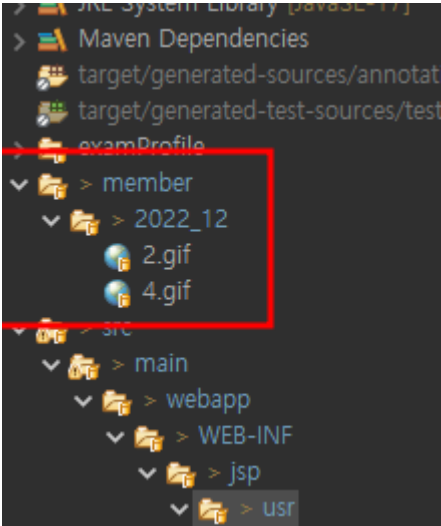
JRE System Library [JavaSE-17]
Maven Dependencies
target/generated-sources/annotat
target/generated-test-sources/test
examProfile
> member
> 2022_12
2.gif
4.gif
> src
> main
> webapp
> WEB-INF
> jsp
> usr